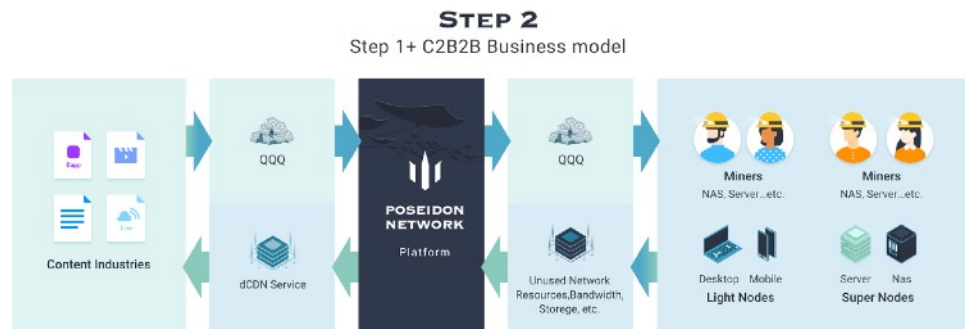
STEP 2
Step 1+ C2B2B Business model

Dapp

Live

Content Industries

QQQ

dCDN Service

POSEIDON NETWORK
Platform

QQQ

Unused Network Resources,Bandwidth, Storege, etc.

Miners
NAS, Server...etc.

Miners
NAS, Server...etc.

Desktop Mobile
Light Nodes

Server Nas
Super Nodes